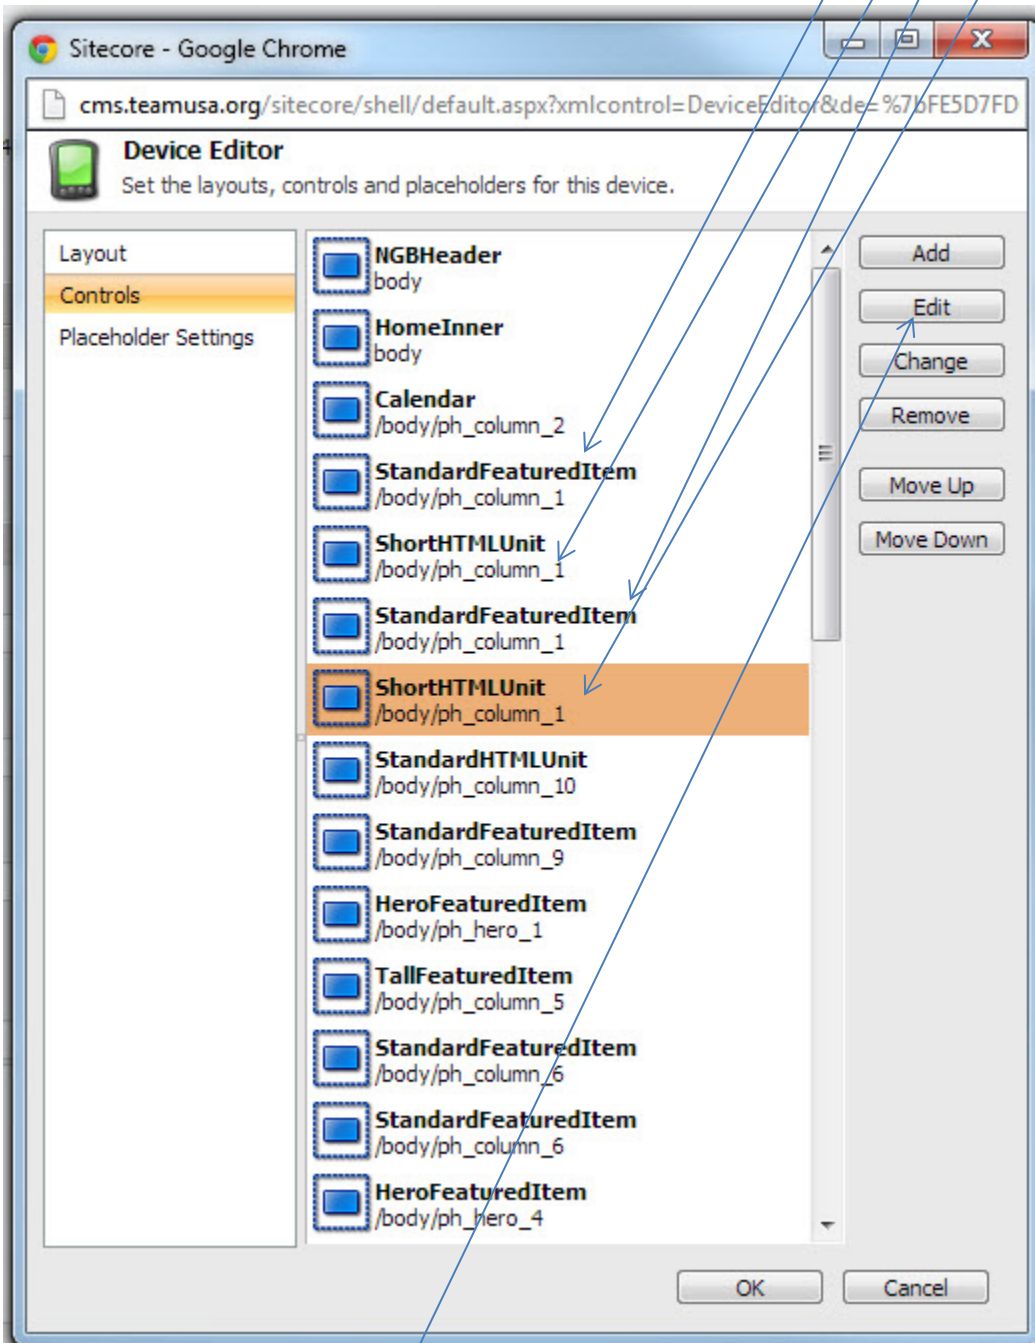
Sitecore - Google Chrome

cms.teamusa.org/sitecore/shell/default.aspx?xmlcontrol=DeviceEditor&de=%7bFE5D7FD

Device Editor
Set the layouts, controls and placeholders for this device.

Layout
Controls
Placeholder Settings

NGBHeader
body
HomeInner
body
Calendar
/body/ph_column_2
StandardFeaturedItem
/body/ph_column_1
ShortHTMLUnit
/body/ph_column_1
StandardFeaturedItem
/body/ph_column_1
ShortHTMLUnit
/body/ph_column_1
StandardHTMLUnit
/body/ph_column_10
StandardFeaturedItem
/body/ph_column_9
HeroFeaturedItem
/body/ph_hero_1
TallFeaturedItem
/body/ph_column_5
StandardFeaturedItem
/body/ph_column_6
StandardFeaturedItem
/body/ph_column_6
HeroFeaturedItem
/body/ph_hero_4

Add
Edit
Change
Remove
Move Up
Move Down

OK
Cancel